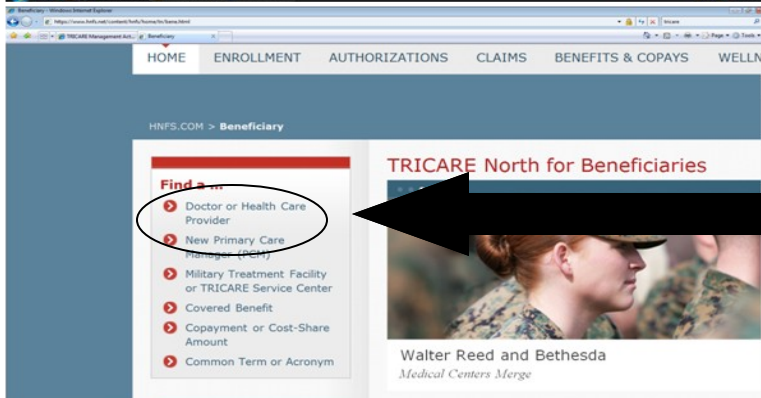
Beneficiary - Windows Internet Explorer
https://www.hnfs.net/content/hnfs/home/tn/bene.html
tricare
TRICARE Management Act... Beneficiary
Page Tools

HOME ENROLLMENT AUTHORIZATIONS CLAIMS BENEFITS & COPAYS WELLN

HNFS.COM > Beneficiary

Find a ...
Doctor or Health Care Provider
New Primary Care Manager (PCM)
Military Treatment Facility or TRICARE Service Center
Covered Benefit
Copayment or Cost-Share Amount
Common Term or Acronym

TRICARE North for Beneficiaries

Walter Reed and Bethesda
Medical Centers Merge